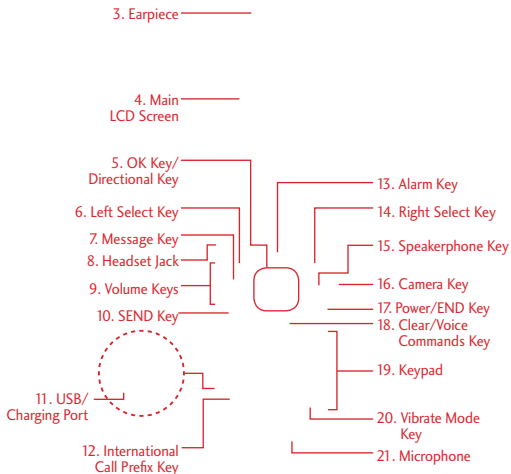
3. Earpiece

4. Main LCD Screen

5. OK Key/ Directional Key

6. Left Select Key

7. Message Key

8. Headset Jack

9. Volume Keys

10. SEND Key

11. USB/ Charging Port

12. International Call Prefix Key

13. Alarm Key

14. Right Select Key

15. Speakerphone Key

16. Camera Key

17. Power/END Key

18. Clear/Voice Commands Key

19. Keypad

20. Vibrate Mode Key

21. Microphone